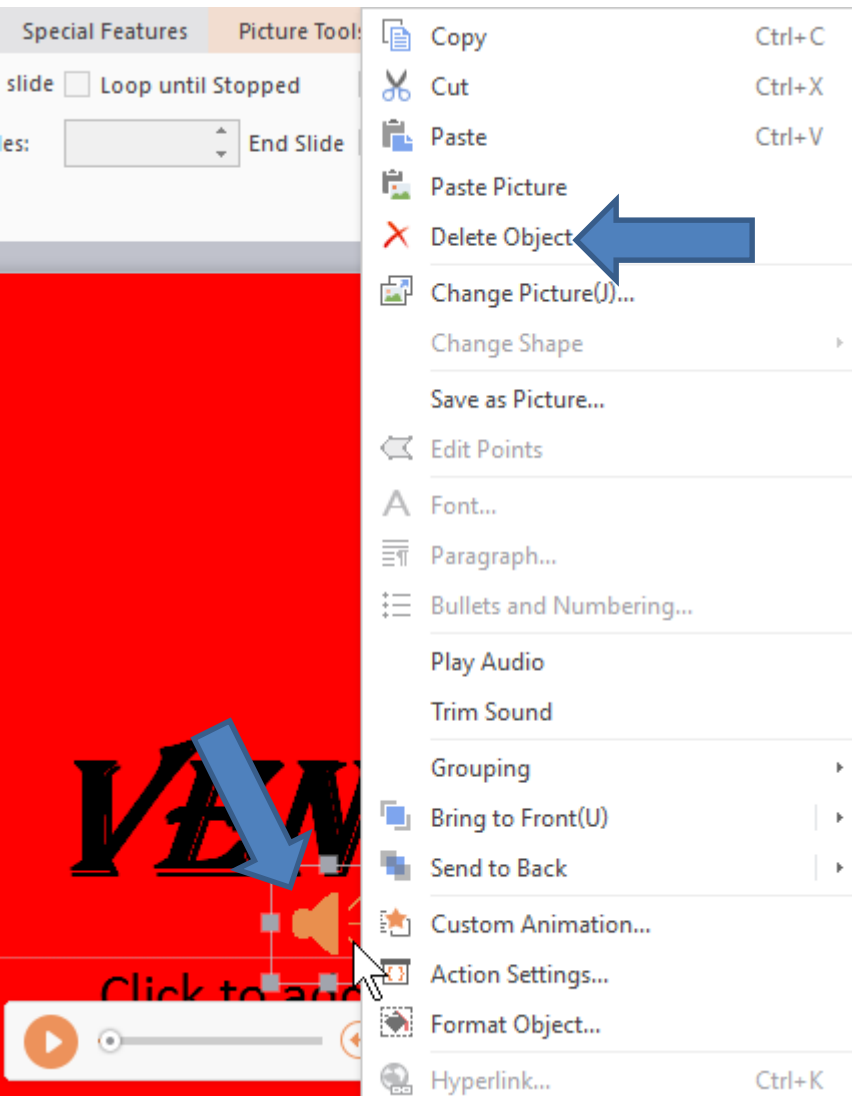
Special Features
Picture Tools
slide
Loop until Stopped
les:
End Slide

VEN
Click to add

Copy Ctrl+C
Cut Ctrl+X
Paste Ctrl+V
Paste Picture
Delete Object
Change Picture(J)...
Change Shape
Save as Picture...
Edit Points
Font...
Paragraph...
Bullets and Numbering...
Play Audio
Trim Sound
Grouping
Bring to Front(U)
Send to Back
Custom Animation...
Action Settings...
Format Object...
Hyperlink... Ctrl+K